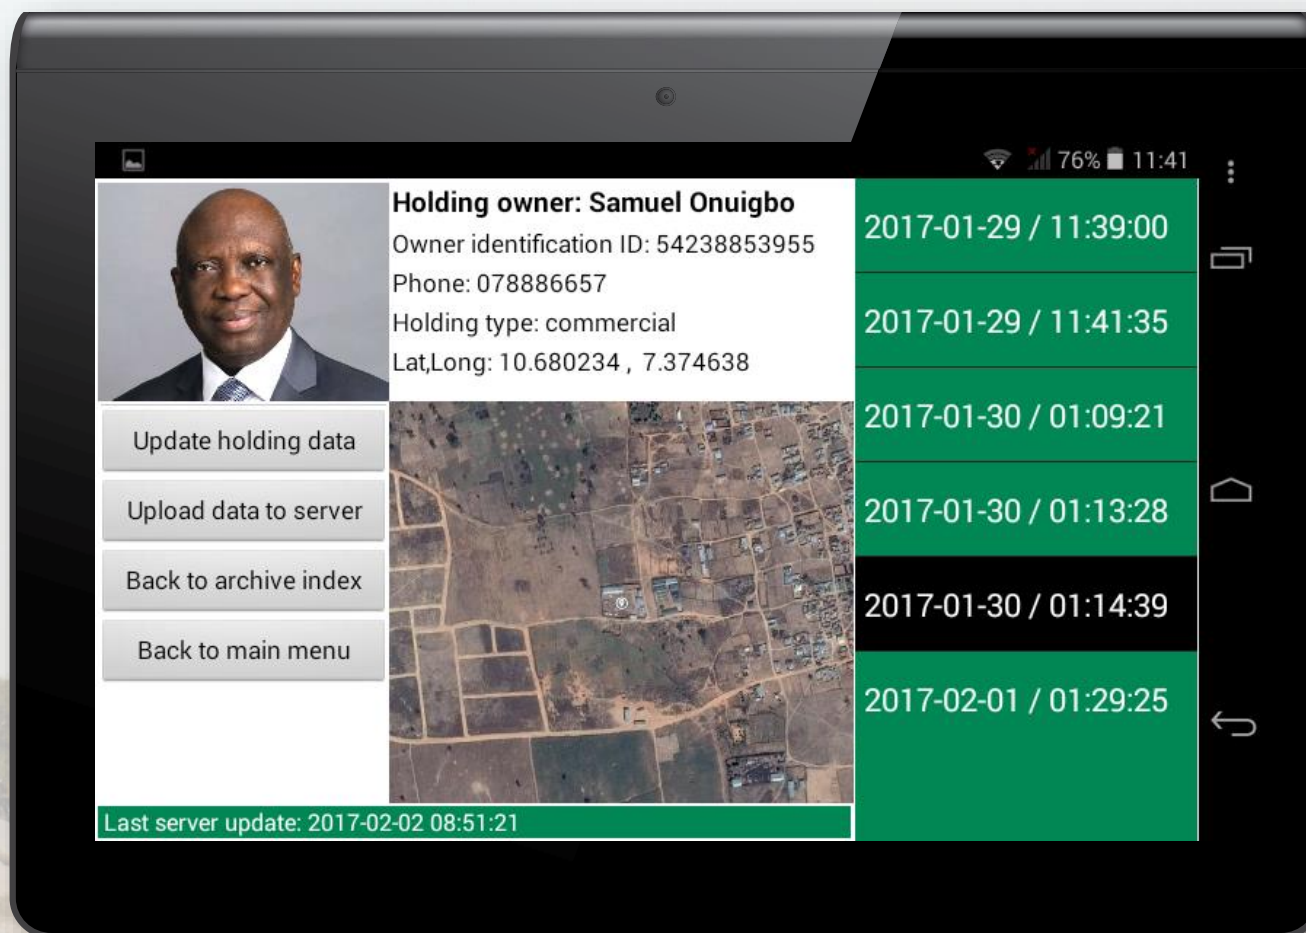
76% 11:41

Holding owner: Samuel Onuigbo
Owner identification ID: 54238853955
Phone: 078886657
Holding type: commercial
Lat,Long: 10.680234 , 7.374638

Update holding data

Upload data to server

Back to archive index

Back to main menu

2017-01-29 / 11:39:00

2017-01-29 / 11:41:35

2017-01-30 / 01:09:21

2017-01-30 / 01:13:28

2017-01-30 / 01:14:39

2017-02-01 / 01:29:25

Last server update: 2017-02-02 08:51:21